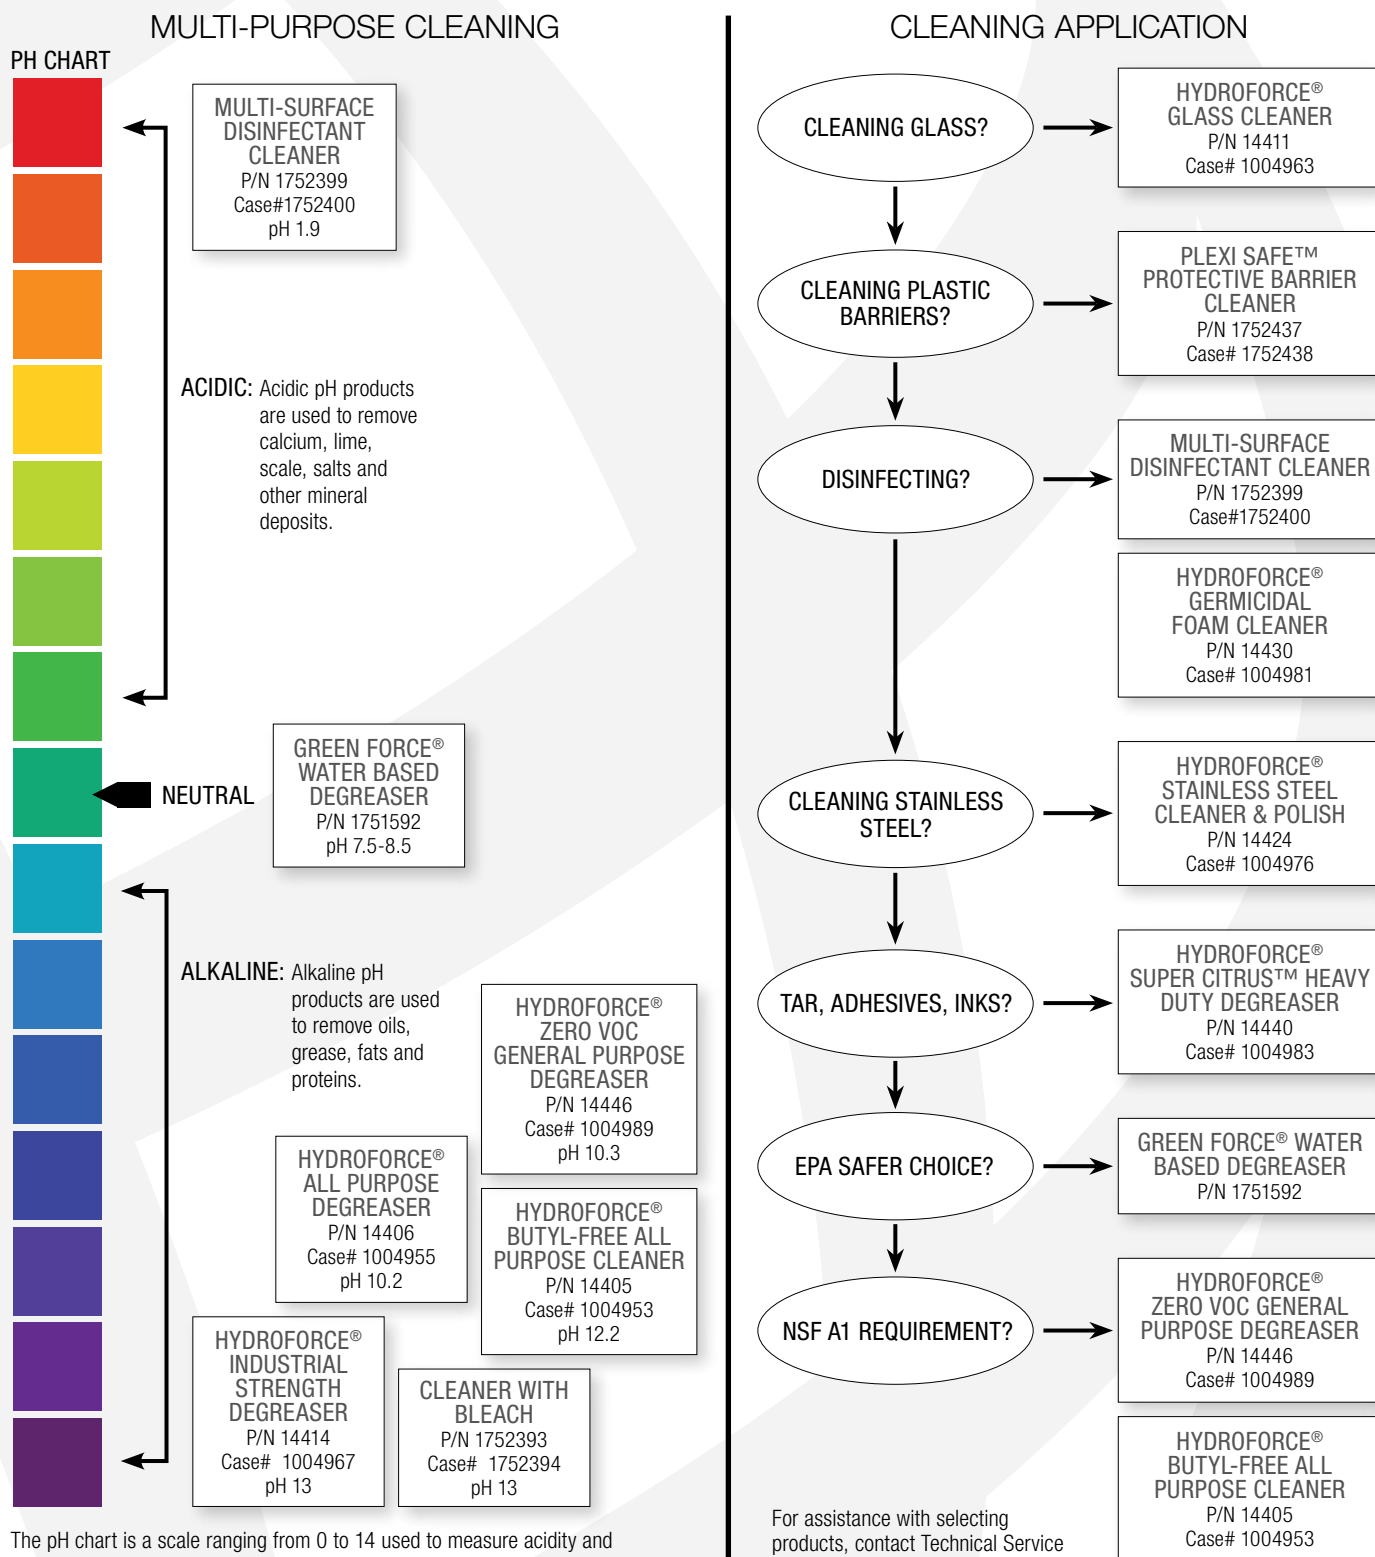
MULTI-PURPOSE CLEANING

PH CHART

MULTI-SURFACE DISINFECTANT CLEANER
P/N 1752399
Case#1752400
pH 1.9

ACIDIC: Acidic pH products are used to remove calcium, lime, scale, salts and other mineral deposits.

NEUTRAL

GREEN FORCE® WATER BASED DEGREASER
P/N 1751592
pH 7.5-8.5

ALKALINE: Alkaline pH products are used to remove oils, grease, fats and proteins.

HYDROFORCE® ZERO VOC GENERAL PURPOSE DEGREASER
P/N 14446
Case# 1004989
pH 10.3

HYDROFORCE® ALL PURPOSE DEGREASER
P/N 14406
Case# 1004955
pH 10.2

HYDROFORCE® BUTYL-FREE ALL PURPOSE CLEANER
P/N 14405
Case# 1004953
pH 12.2

HYDROFORCE® INDUSTRIAL STRENGTH DEGREASER
P/N 14414
Case# 1004967
pH 13

CLEANER WITH BLEACH
P/N 1752393
Case# 1752394
pH 13

The pH chart is a scale ranging from 0 to 14 used to measure acidity and

CLEANING APPLICATION

CLEANING GLASS?

HYDROFORCE® GLASS CLEANER
P/N 14411
Case# 1004963

CLEANING PLASTIC BARRIERS?

PLEXI SAFE™ PROTECTIVE BARRIER CLEANER
P/N 1752437
Case# 1752438

DISINFECTING?

MULTI-SURFACE DISINFECTANT CLEANER
P/N 1752399
Case#1752400

HYDROFORCE® GERMICIDAL FOAM CLEANER
P/N 14430
Case# 1004981

CLEANING STAINLESS STEEL?

HYDROFORCE® STAINLESS STEEL CLEANER & POLISH
P/N 14424
Case# 1004976

TAR, ADHESIVES, INKS?

HYDROFORCE® SUPER CITRUS™ HEAVY DUTY DEGREASER
P/N 14440
Case# 1004983

EPA SAFER CHOICE?

GREEN FORCE® WATER BASED DEGREASER
P/N 1751592

NSF A1 REQUIREMENT?

HYDROFORCE® ZERO VOC GENERAL PURPOSE DEGREASER
P/N 14446
Case# 1004989

HYDROFORCE® BUTYL-FREE ALL PURPOSE CLEANER
P/N 14405
Case# 1004953

For assistance with selecting products, contact Technical Service